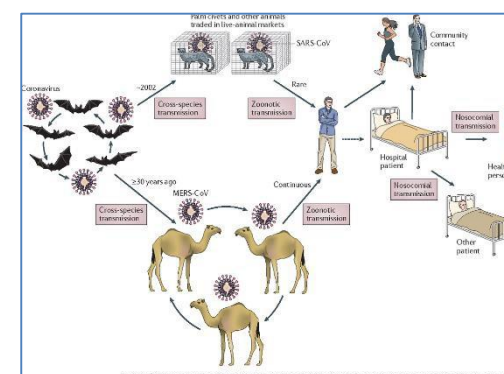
Palm civets and other animals traded in live-animal markets

SARS-CoV

Coronavirus

~2002

Cross-species transmission

Rare

Zoonotic transmission

Community contact

Hospital patient

Nosocomial transmission

Heal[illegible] pers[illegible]

≥30 years ago

MERS-CoV

Continuous

Cross-species transmission

Zoonotic transmission

Nosocomial transmission

Other patient